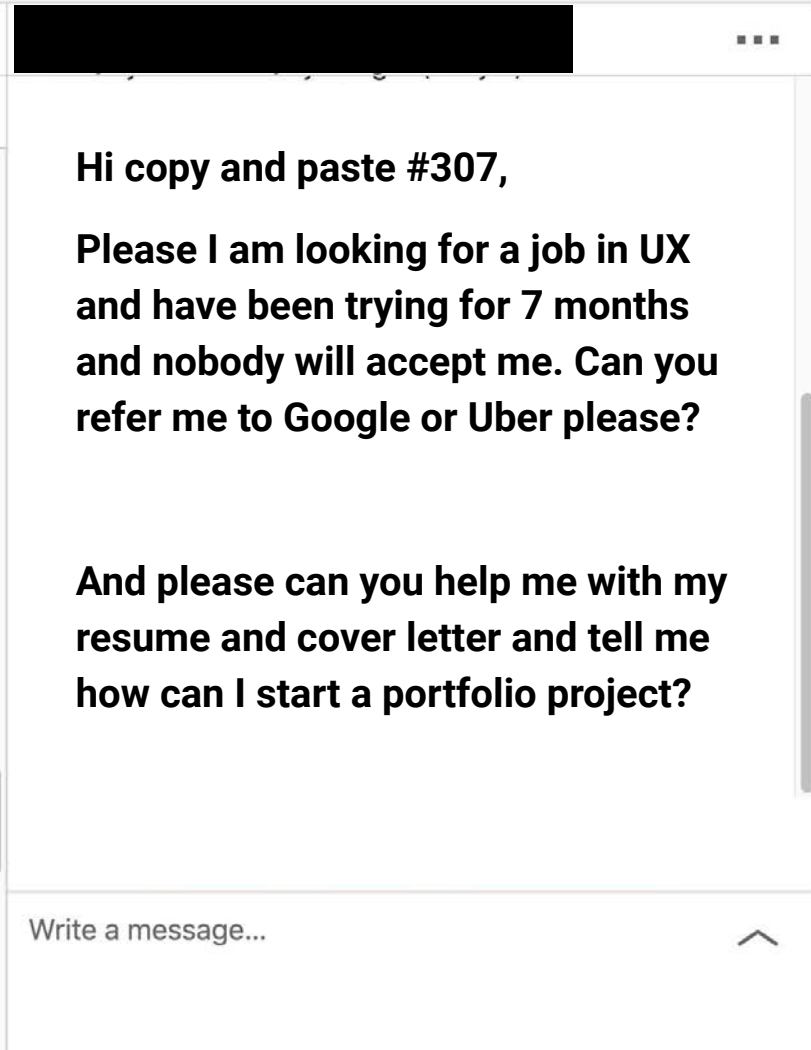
Hi copy and paste #307,

Please I am looking for a job in UX and have been trying for 7 months and nobody will accept me. Can you refer me to Google or Uber please?

And please can you help me with my resume and cover letter and tell me how can I start a portfolio project?

Write a message...